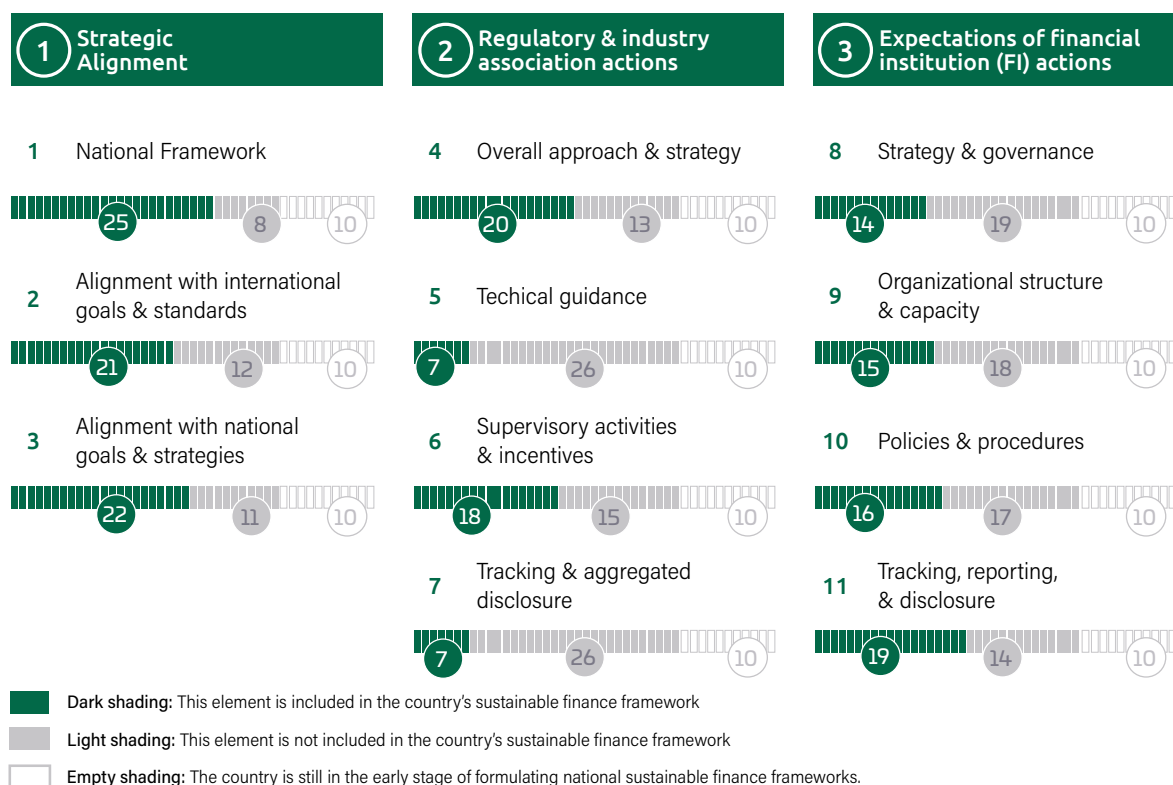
1 Strategic Alignment

1 National Framework

25 8 10

2 Alignment with international goals & standards

21 12 10

3 Alignment with national goals & strategies

22 11 10

2 Regulatory & industry association actions

4 Overall approach & strategy

20 13 10

5 Techical guidance

7 26 10

6 Supervisory activities & incentives

18 15 10

7 Tracking & aggregated disclosure

7 26 10

3 Expectations of financial institution (FI) actions

8 Strategy & governance

14 19 10

9 Organizational structure & capacity

15 18 10

10 Policies & procedures

16 17 10

11 Tracking, reporting, & disclosure

19 14 10

Dark shading: This element is included in the country's sustainable finance framework

Light shading: This element is not included in the country's sustainable finance framework

Empty shading: The country is still in the early stage of formulating national sustainable finance frameworks.